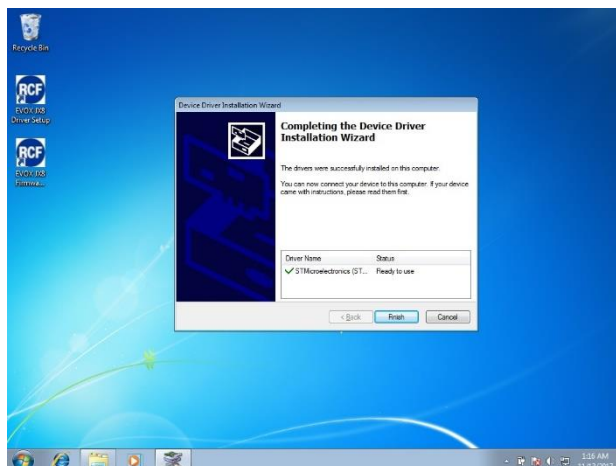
Recycle Bin

RCF
EVOX JX8 Driver Setup

RCF
EVOX JX8 Firmwa...

Device Driver Installation Wizard

Completing the Device Driver Installation Wizard

The drivers were successfully installed on this computer.

You can now connect your device to this computer. If your device came with instructions, please read them first.

| Driver Name | Status |
|---|---|
| STMicroelectronics (ST... | Ready to use |

< Back
Finish
Cancel

1:16 AM
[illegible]